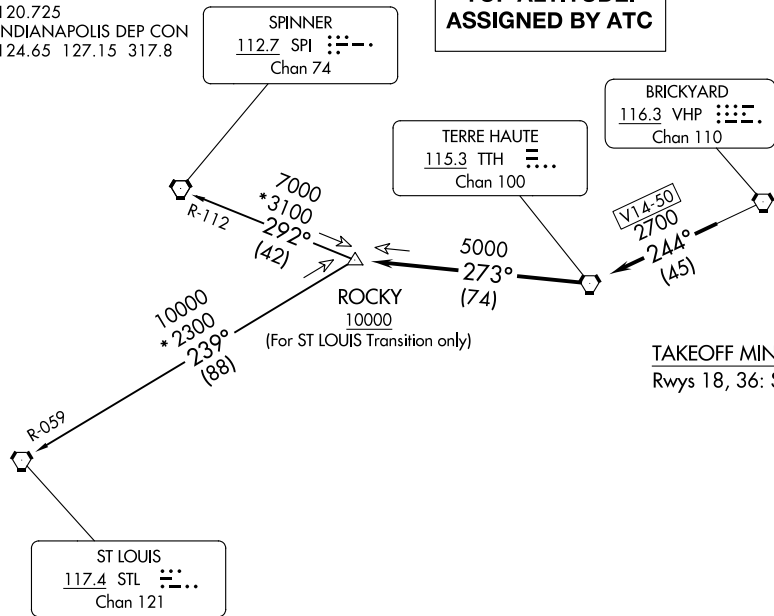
120.725
INDIANAPOLIS DEP CON
124.65 127.15 317.8

SPINNER
112.7 SPI
Chan 74

ASSIGNED BY ATC

BRICKYARD
116.3 VHP
Chan 110

TERRE HAUTE
115.3 TTH
Chan 100

7000
*3100
292°
(42)

R-112

5000
273°
(74)

V14-50
2700
244°
(45)

ROCKY
10000
(For ST LOUIS Transition only)

10000
*2300
239°
(88)

R-059

TAKEOFF MIN
Rwys 18, 36: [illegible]

ST LOUIS
117.4 STL
Chan 121